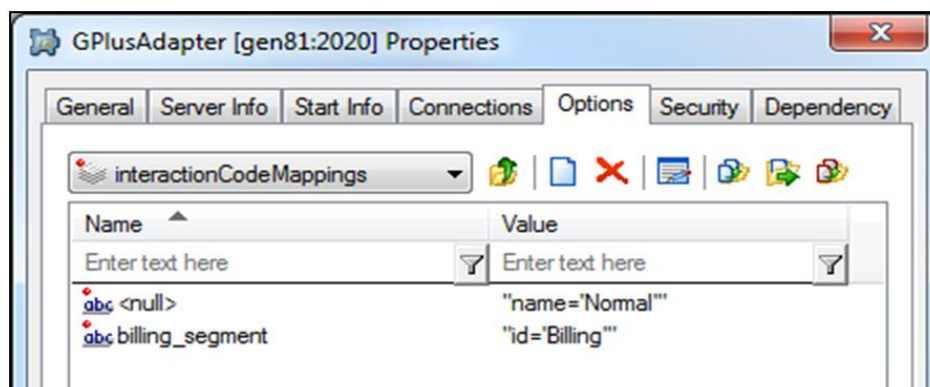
GPlusAdapter [gen81:2020] Properties

General | Server Info | Start Info | Connections | Options | Security | Dependency

interactionCodeMappings

| Name | Value |
|---|---|
| Enter text here | Enter text here |
| abc <null> | "name='Normal'" |
| abc billing_segment | "id='Billing'" |